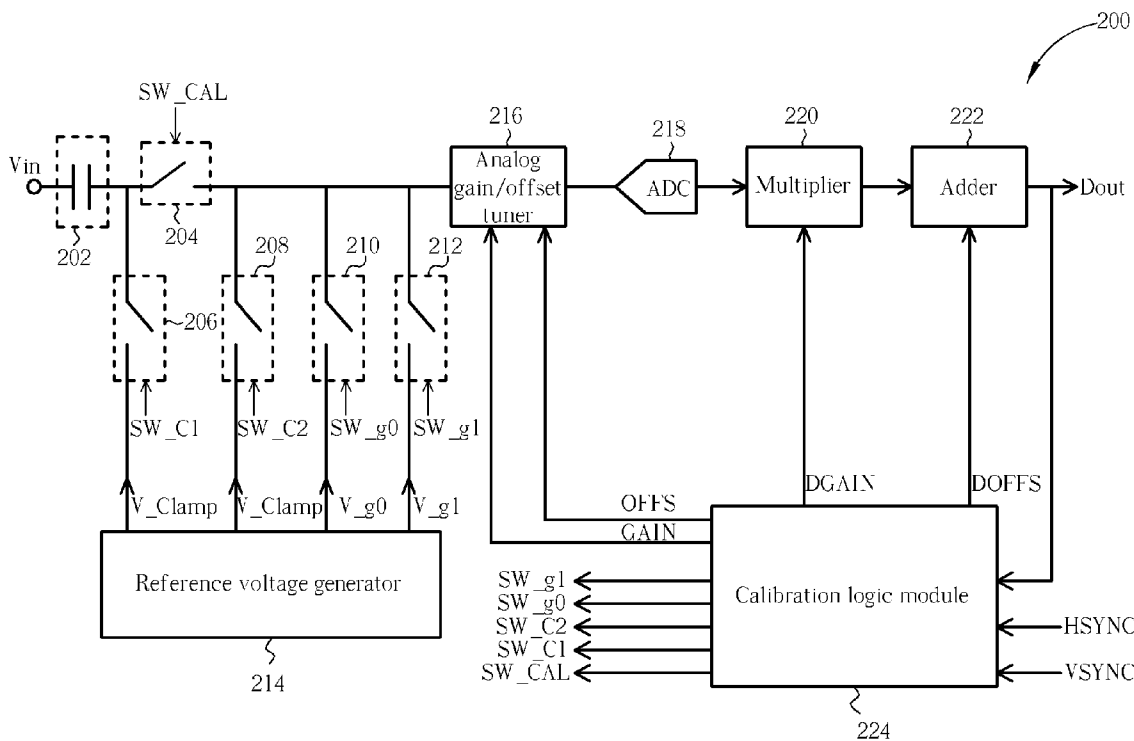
200

SW_CAL

Vin

202

204

216

Analog gain/offset tuner

218

ADC

220

Multiplier

222

Adder

Dout

208

210

212

206

SW_C1

SW_C2

SW_g0

SW_g1

V_Clamp

V_Clamp

V_g0

V_g1

Reference voltage generator

214

OFFS

GAIN

DGAIN

DOFFS

SW_g1

SW_g0

SW_C2

SW_C1

SW_CAL

Calibration logic module

HSYNC

VSYNC

224